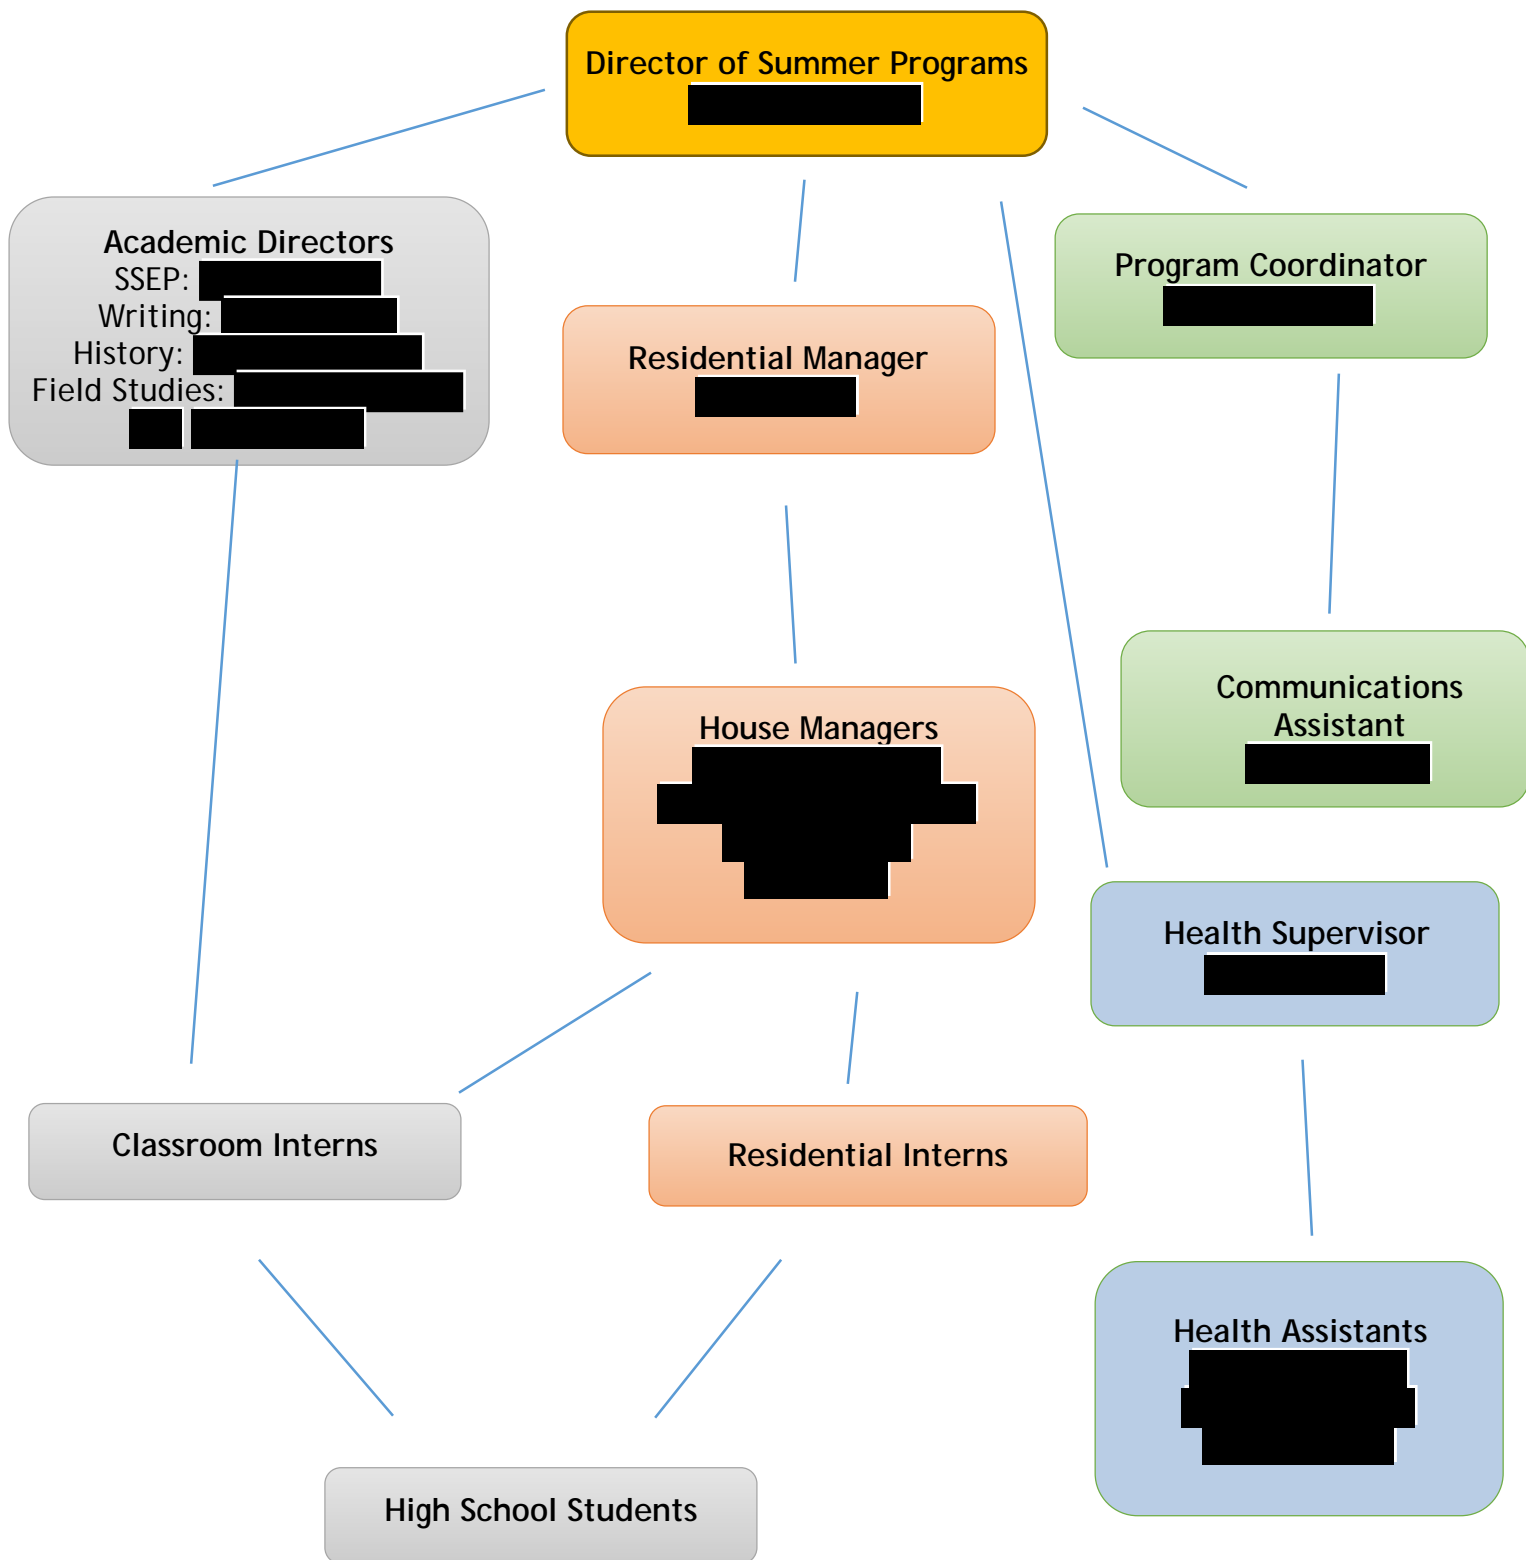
Director of Summer Programs
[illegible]

Academic Directors
SSEP: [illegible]
Writing: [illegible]
History: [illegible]
Field Studies: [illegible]
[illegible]

Residential Manager
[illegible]

Program Coordinator
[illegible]

Communications Assistant
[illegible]

House Managers
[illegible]

Health Supervisor
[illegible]

Classroom Interns

Residential Interns

Health Assistants
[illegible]

High School Students